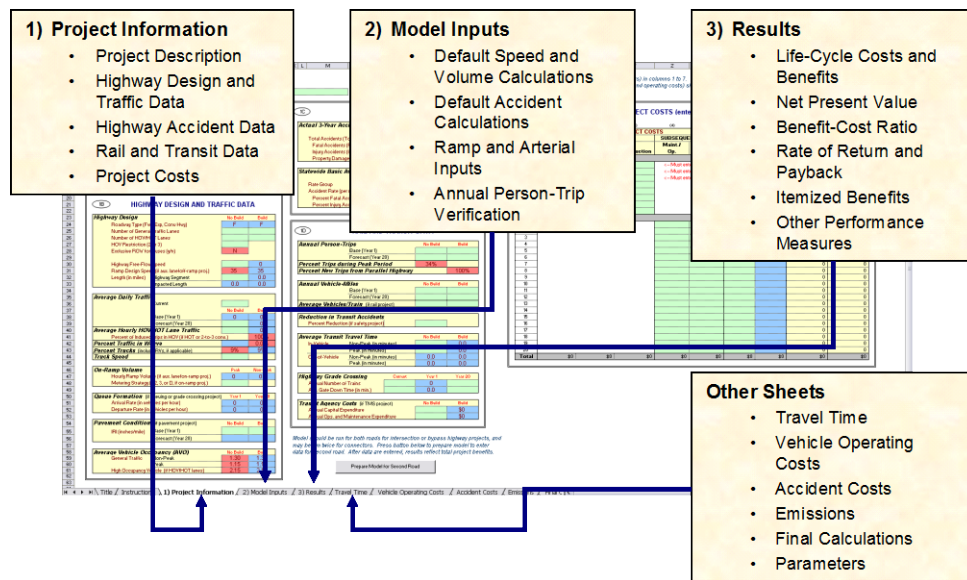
1) Project Information
- Project Description
- Highway Design and Traffic Data
- Highway Accident Data
- Rail and Transit Data
- Project Costs

2) Model Inputs
- Default Speed and Volume Calculations
- Default Accident Calculations
- Ramp and Arterial Inputs
- Annual Person-Trip Verification

3) Results
- Life-Cycle Costs and Benefits
- Net Present Value
- Benefit-Cost Ratio
- Rate of Return and Payback
- Itemized Benefits
- Other Performance Measures

Other Sheets
- Travel Time
- Vehicle Operating Costs
- Accident Costs
- Emissions
- Final Calculations
- Parameters

HIGHWAY DESIGN AND TRAFFIC DATA

Highway Design
Average Daily Traffic
Average Hourly HOV/HOT Lane Traffic
Percent Traffic in Weave
Percent Trucks
Truck Speed
On-Ramp Volume
Queue Formation
Pavement Condition
Average Vehicle Occupancy (AVO)

Actual 3-Year Accident
Statewide Basic Accident
Annual Person-Trips
Percent Trips during Peak Period
Percent New Trips from Parallel Highway
Annual Vehicle-Miles
Average Vehicles/Train
Reduction in Transit Accidents
Average Transit Travel Time
Highway Grade Crossing
Transit Agency Costs

Total

Prepare Model for Second Road

Title / Instructions / 1) Project Information / 2) Model Inputs / 3) Results / Travel Time / Vehicle Operating Costs / Accident Costs / Emissions / Final C